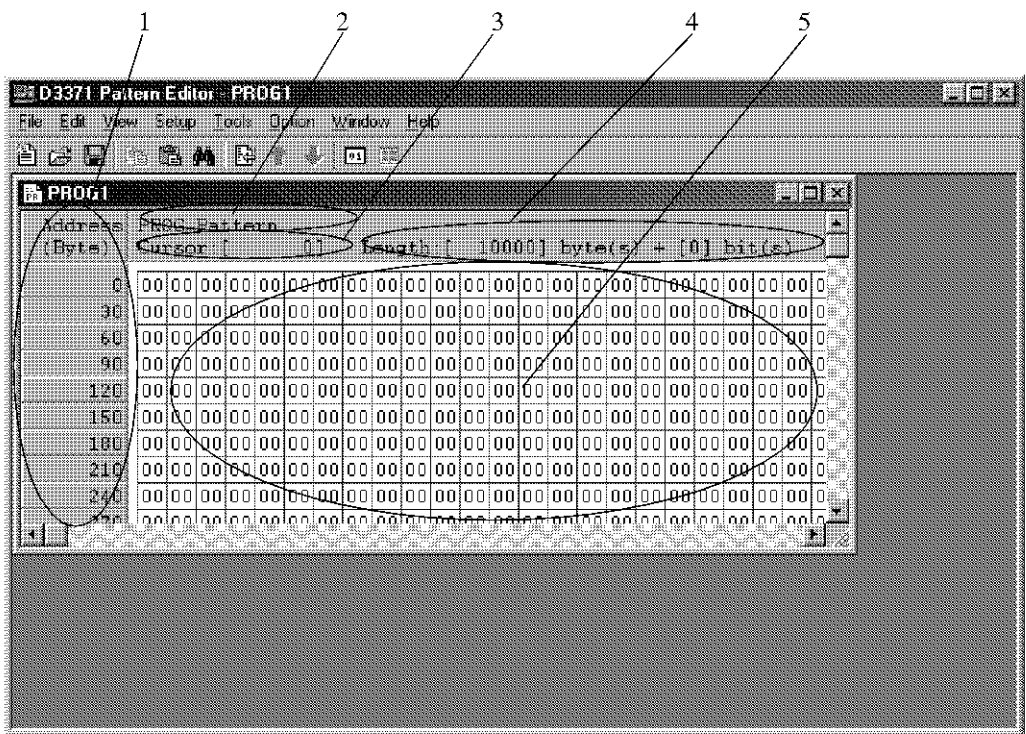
1 2 3 4 5

D3371 Pattern Editor - PROG1

File Edit View Setup Tools Option Window Help

PROG1

Address (Byte)

PROG Pattern

Cursor [ 0] Length [ 10000] byte(s) + [0] bit(s)

| | | | | | | | | | | | | | | | | | | | | | |
|---|---|---|---|---|---|---|---|---|---|---|---|---|---|---|---|---|---|---|---|---|---|
| 0 | 00 | 00 | 00 | 00 | 00 | 00 | 00 | 00 | 00 | 00 | 00 | 00 | 00 | 00 | 00 | 00 | 00 | 00 | 00 | 00 | 00 |
| 30 | 00 | 00 | 00 | 00 | 00 | 00 | 00 | 00 | 00 | 00 | 00 | 00 | 00 | 00 | 00 | 00 | 00 | 00 | 00 | 00 | 00 |
| 60 | 00 | 00 | 00 | 00 | 00 | 00 | 00 | 00 | 00 | 00 | 00 | 00 | 00 | 00 | 00 | 00 | 00 | 00 | 00 | 00 | 00 |
| 90 | 00 | 00 | 00 | 00 | 00 | 00 | 00 | 00 | 00 | 00 | 00 | 00 | 00 | 00 | 00 | 00 | 00 | 00 | 00 | 00 | 00 |
| 120 | 00 | 00 | 00 | 00 | 00 | 00 | 00 | 00 | 00 | 00 | 00 | 00 | 00 | 00 | 00 | 00 | 00 | 00 | 00 | 00 | 00 |
| 150 | 00 | 00 | 00 | 00 | 00 | 00 | 00 | 00 | 00 | 00 | 00 | 00 | 00 | 00 | 00 | 00 | 00 | 00 | 00 | 00 | 00 |
| 180 | 00 | 00 | 00 | 00 | 00 | 00 | 00 | 00 | 00 | 00 | 00 | 00 | 00 | 00 | 00 | 00 | 00 | 00 | 00 | 00 | 00 |
| 210 | 00 | 00 | 00 | 00 | 00 | 00 | 00 | 00 | 00 | 00 | 00 | 00 | 00 | 00 | 00 | 00 | 00 | 00 | 00 | 00 | 00 |
| 240 | 00 | 00 | 00 | 00 | 00 | 00 | 00 | 00 | 00 | 00 | 00 | 00 | 00 | 00 | 00 | 00 | 00 | 00 | 00 | 00 | 00 |